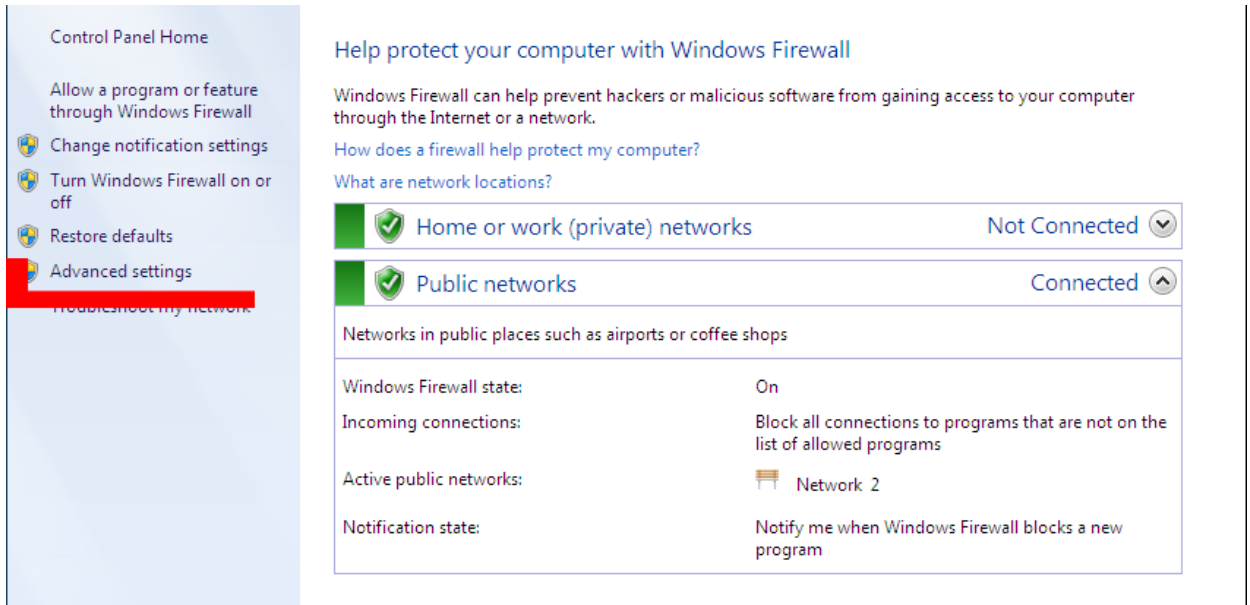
Control Panel Home

Allow a program or feature through Windows Firewall

Change notification settings

Turn Windows Firewall on or off

Restore defaults

Advanced settings

Troubleshoot my network

Help protect your computer with Windows Firewall

Windows Firewall can help prevent hackers or malicious software from gaining access to your computer through the Internet or a network.

How does a firewall help protect my computer?

What are network locations?

Home or work (private) networks Not Connected

Public networks Connected

Networks in public places such as airports or coffee shops

| | |
|---|---|
| Windows Firewall state: | On |
| Incoming connections: | Block all connections to programs that are not on the list of allowed programs |
| Active public networks: | Network 2 |
| Notification state: | Notify me when Windows Firewall blocks a new program |